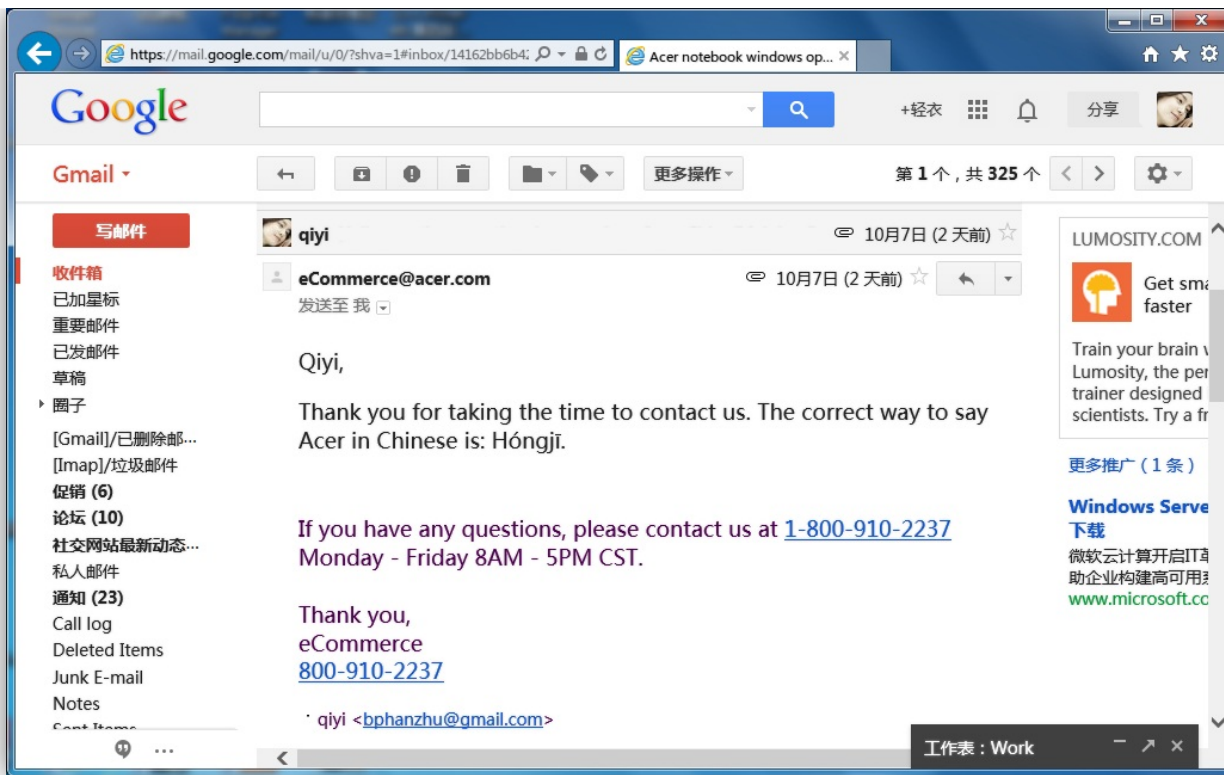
https://mail.google.com/mail/u/0/?shva=1#inbox/14162bb6b4;

Acer notebook windows op...

Google

+轻衣

分享

Gmail ▾

更多操作 ▾

第 1 个，共 325 个

写邮件

收件箱
已加星标
重要邮件
已发邮件
草稿
圈子
[Gmail]/已删除邮...
[Imap]/垃圾邮件
促销 (6)
论坛 (10)
社交网站最新动态...
私人邮件
通知 (23)
Call log
Deleted Items
Junk E-mail
Notes
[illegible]

qiyi

10月7日 (2 天前)

eCommerce@acer.com

10月7日 (2 天前)

发送至 我

Qiyi,

Thank you for taking the time to contact us. The correct way to say Acer in Chinese is: Hóngjī.

If you have any questions, please contact us at 1-800-910-2237 Monday - Friday 8AM - 5PM CST.

Thank you,
eCommerce
800-910-2237

qiyi <bphanzhu@gmail.com>

LUMOSITY.COM

Get sma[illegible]
faster

Train your brain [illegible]
Lumosity, the per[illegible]
trainer designed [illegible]
scientists. Try a fr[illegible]

更多推广（1 条）

Windows Serve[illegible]
下载
微软云计算开启IT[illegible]
助企业构建高可用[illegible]
www.microsoft.co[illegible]

工作表：Work